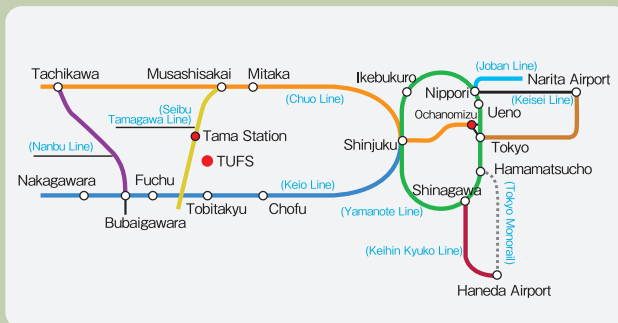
Tachikawa
Musashisakai
Mitaka
Ikebukuro
(Joban Line)
Narita Airport
Nippori
(Keisei Line)
(Chuo Line)
(Seibu Tamagawa Line)
Tama Station
Ochanomizu
Ueno
Shinjuku
Tokyo
(Nanbu Line)
TUFS
Hamamatsucho
Nakagawara
Fuchu
(Keio Line)
Shinagawa
(Tokyo Monorail)
Tobitakyu
Chofu
(Yamanote Line)
Bubaigawara
(Keihin Kyuko Line)
Haneda Airport